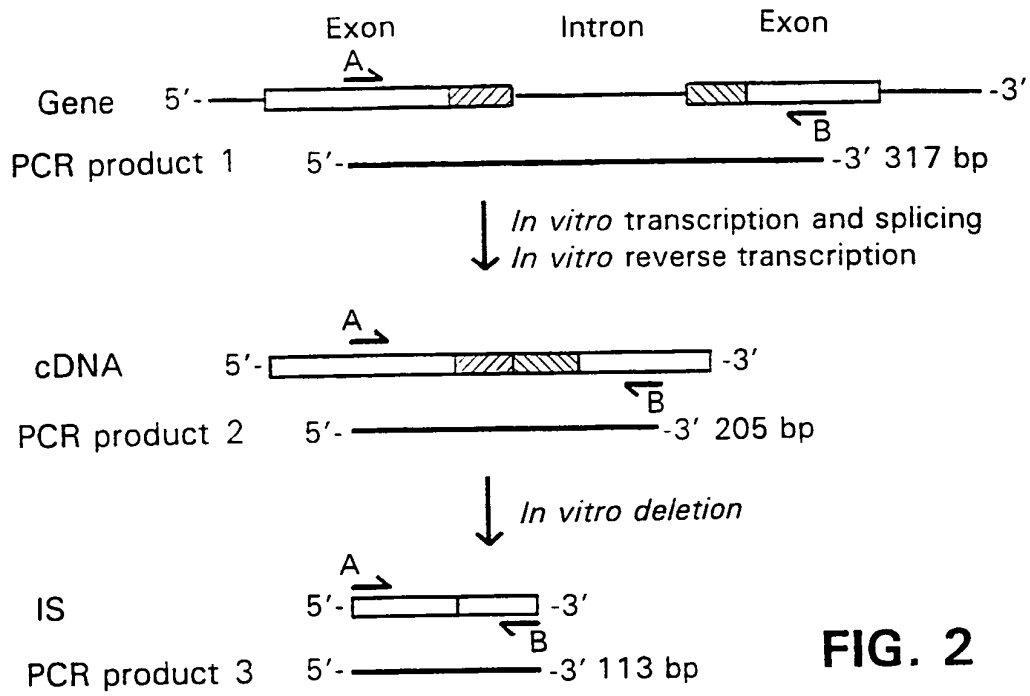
Exon Intron Exon

A

Gene 5'- -3'

B

PCR product 1 5'- -3' 317 bp

*In vitro* transcription and splicing
*In vitro* reverse transcription

A

cDNA 5'- -3'

B

PCR product 2 5'- -3' 205 bp

*In vitro deletion*

A

IS 5'- -3'

B

PCR product 3 5'- -3' 113 bp

FIG. 2